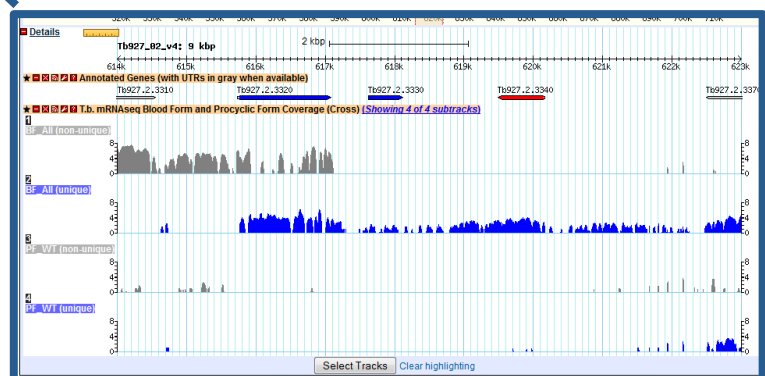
520k 530k 540k 550k 560k 570k 580k 590k 600k 610k 620k 630k 640k 650k 660k 670k 680k 690k 700k 710k

Details

Tb927_02_v4: 9 kbp

2 kbp

614k 615k 616k 617k 618k 619k 620k 621k 622k 623k

Annotated Genes (with UTRs in gray when available)

Tb927.2.3310 Tb927.2.3320 Tb927.2.3330 Tb927.2.3340 Tb927.2.3370

T.b. mRNAseq Blood Form and Procyclic Form Coverage (Cross) (Showing 4 of 4 subtracks)

1
BF_All (non-unique)
8
4
0
8
4
0

2
BF_All (unique)
8
4
0
8
4
0

3
PF_WT (non-unique)
8
4
0
8
4
0

4
PF_WT (unique)
8
4
0
8
4
0

Select Tracks Clear highlighting